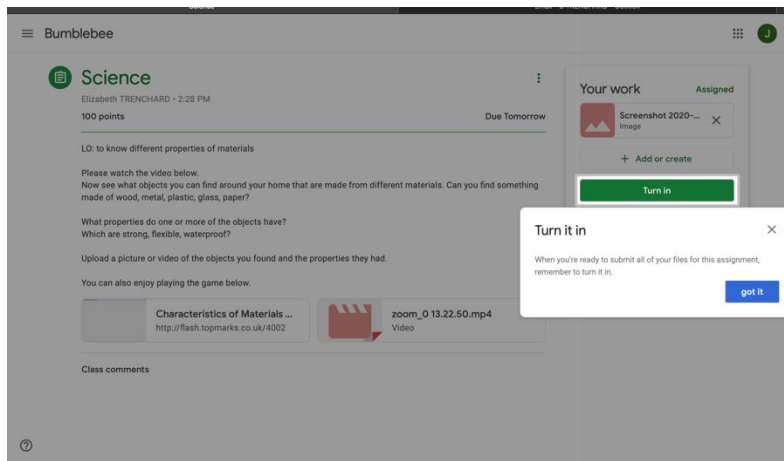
Bumblebee

J

Science

Elizabeth TRENCHARD • 2:28 PM

100 points

Due Tomorrow

LO: to know different properties of materials

Please watch the video below.
Now see what objects you can find around your home that are made from different materials. Can you find something made of wood, metal, plastic, glass, paper?

What properties does one or more of the objects have?
Which are strong, flexible, waterproof?

Upload a picture or video of the objects you found and the properties they had.

You can also enjoy playing the game below.

Characteristics of Materials ...
http://flash.topmarks.co.uk/4002

zoom_0 13.22.50.mp4
Video

Class comments

Your work

Assigned

Screenshot 2020-...
Image

+ Add or create

Turn in

Turn it in

When you're ready to submit all of your files for this assignment, remember to turn it in.

got it

?